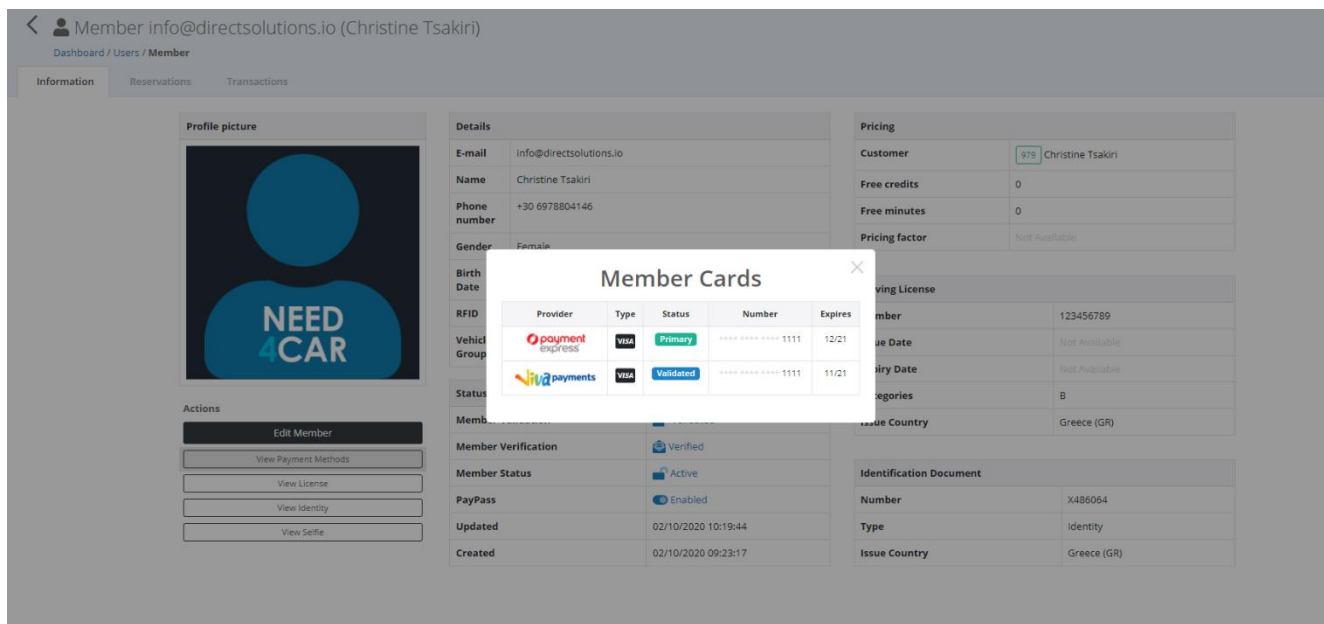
Member info@directsolutions.io (Christine Tsakiri)

Dashboard / Users / Member

Information | Reservations | Transactions

Profile picture

NEED 4CAR

Actions

Edit Member

View Payment Methods

View License

View Identity

View Selfie

Details

| | |
|---|---|
| E-mail | info@directsolutions.io |
| Name | Christine Tsakiri |
| Phone number | +30 6978804146 |
| Gender | Female |
| Birth Date | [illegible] |
| RFID | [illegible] |
| Vehicl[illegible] Group | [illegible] |

Status

| | |
|---|---|
| Memb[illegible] | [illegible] |
| Member Verification | Verified |
| Member Status | Active |
| PayPass | Enabled |
| Updated | 02/10/2020 10:19:44 |
| Created | 02/10/2020 09:23:17 |

Pricing

| | |
|---|---|
| Customer | 979 Christine Tsakiri |
| Free credits | 0 |
| Free minutes | 0 |
| Pricing factor | Not Available |

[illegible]ving License

| | |
|---|---|
| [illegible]mber | 123456789 |
| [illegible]ue Date | Not Available |
| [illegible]piry Date | Not Available |
| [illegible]tegories | B |
| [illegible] Issue Country | Greece (GR) |

Identification Document

| | |
|---|---|
| Number | X486064 |
| Type | Identity |
| Issue Country | Greece (GR) |

Member Cards

| Provider | Type | Status | Number | Expires |
|---|---|---|---|---|
| payment express | VISA | Primary | **** **** **** 1111 | 12/21 |
| viva payments | VISA | Validated | **** **** **** 1111 | 11/21 |